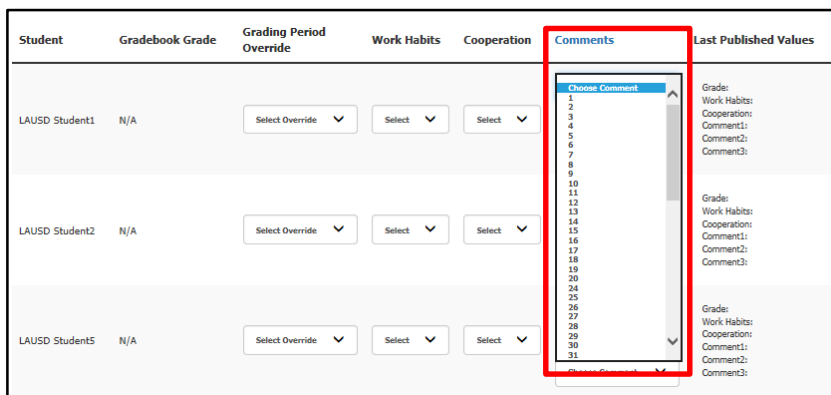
| Student | Gradebook Grade | Grading Period Override | Work Habits | Cooperation | Comments | Last Published Values |
|---|---|---|---|---|---|---|
| LAUSD Student1 | N/A | Select Override | Select | Select | Choose Comment 1 2 3 4 5 6 7 8 9 10 11 12 13 14 15 16 17 18 19 20 24 25 26 27 28 29 30 31 | Grade: Work Habits: Cooperation: Comment1: Comment2: Comment3: |
| LAUSD Student2 | N/A | Select Override | Select | Select | | Grade: Work Habits: Cooperation: Comment1: Comment2: Comment3: |
| LAUSD Student5 | N/A | Select Override | Select | Select | Choose Comment | Grade: Work Habits: Cooperation: Comment1: Comment2: Comment3: |